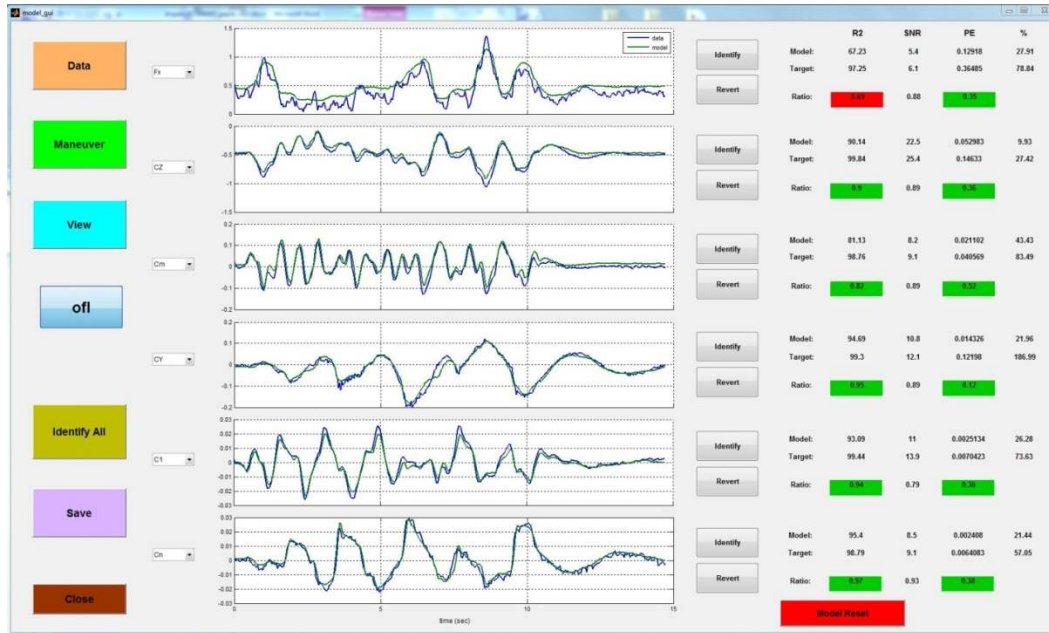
model_gui

Data

Maneuver

View

ofl

Identify All

Save

Close

Fx

CZ

Cm

CY

C1

Cn

data
model

1.5
1
0.5
0

0
-0.5
-1
-1.5

0.2
0.1
0
-0.1
-0.2

0.1
0
-0.1
-0.2

0.03
0.02
0.01
0
-0.01
-0.02
-0.03

0.03
0.02
0.01
0
-0.01
-0.02
-0.03

0 5 10 15
time (sec)

Identify
Revert

Identify
Revert

Identify
Revert

Identify
Revert

Identify
Revert

Identify
Revert

| | R2 | SNR | PE | % |
|---|---|---|---|---|
| Model: | 67.23 | 5.4 | 0.12918 | 27.91 |
| Target: | 97.25 | 6.1 | 0.36485 | 78.84 |
| Ratio: | 0.69 | 0.88 | 0.35 | |

| | | | | |
|---|---|---|---|---|
| Model: | 90.14 | 22.5 | 0.052983 | 9.93 |
| Target: | 99.84 | 25.4 | 0.14633 | 27.42 |
| Ratio: | 0.9 | 0.89 | 0.36 | |

| | | | | |
|---|---|---|---|---|
| Model: | 81.13 | 8.2 | 0.021102 | 43.43 |
| Target: | 98.76 | 9.1 | 0.040569 | 83.49 |
| Ratio: | 0.82 | 0.89 | 0.52 | |

| | | | | |
|---|---|---|---|---|
| Model: | 94.69 | 10.8 | 0.014326 | 21.96 |
| Target: | 99.3 | 12.1 | 0.12198 | 186.99 |
| Ratio: | 0.95 | 0.89 | 0.12 | |

| | | | | |
|---|---|---|---|---|
| Model: | 93.09 | 11 | 0.0025134 | 26.28 |
| Target: | 99.44 | 13.9 | 0.0070423 | 73.63 |
| Ratio: | 0.94 | 0.79 | 0.36 | |

| | | | | |
|---|---|---|---|---|
| Model: | 95.4 | 8.5 | 0.002408 | 21.44 |
| Target: | 98.79 | 9.1 | 0.0064083 | 57.05 |
| Ratio: | 0.97 | 0.93 | 0.38 | |

Model Reset